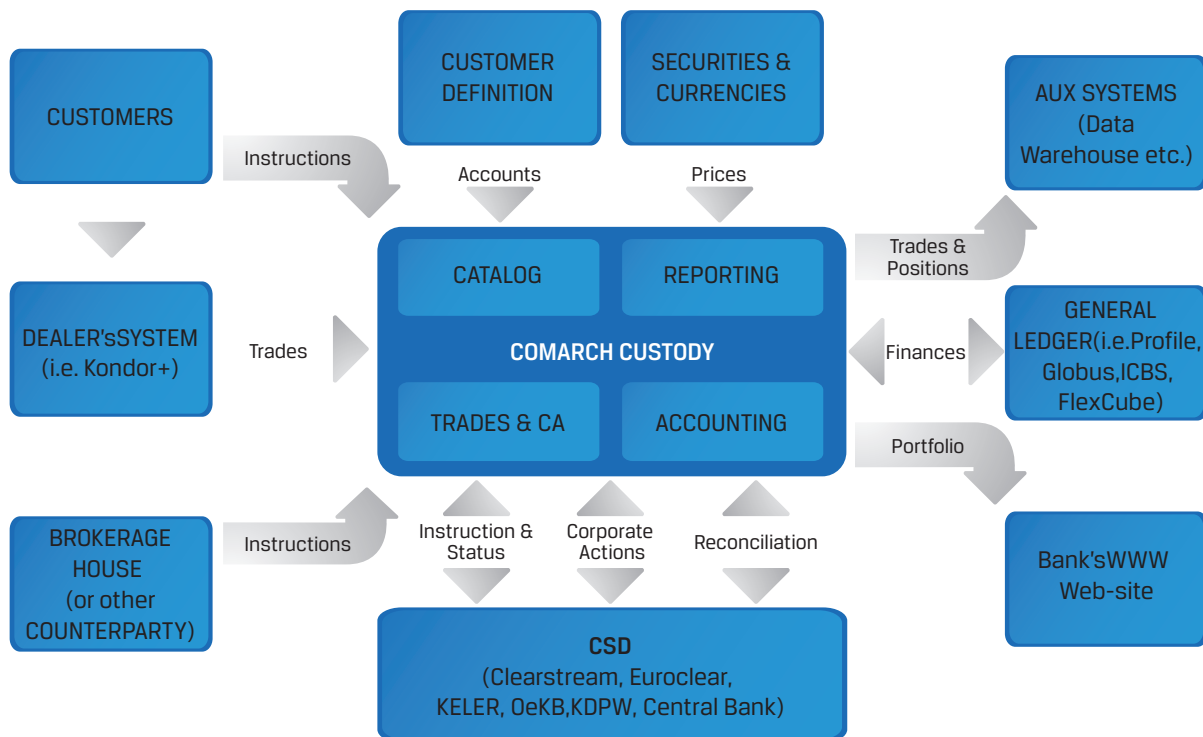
CUSTOMER DEFINITION

SECURITIES & CURRENCIES

CUSTOMERS

AUX SYSTEMS (Data Warehouse etc.)

Instructions

Accounts

Prices

Trades & Positions

CATALOG

REPORTING

DEALER'sSYSTEM (i.e. Kondor+)

Trades

COMARCH CUSTODY

Finances

GENERAL LEDGER(i.e.Profile, Globus,ICBS, FlexCube)

TRADES & CA

ACCOUNTING

Portfolio

BROKERAGE HOUSE (or other COUNTERPARTY)

Instructions

Instruction & Status

Corporate Actions

Reconciliation

Bank'sWWW Web-site

CSD
(Clearstream, Euroclear, KELER, OeKB,KDPW, Central Bank)